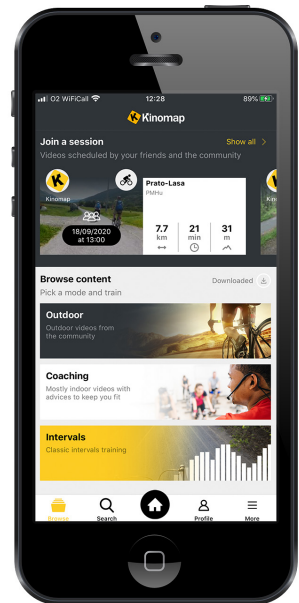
O2 WiFiCall 12:28 89%

Kinomap

Join a session
Show all >
Videos scheduled by your friends and the community

Kinomap
18/09/2020 at 13:00

Prato-Lasa
PMHu

| 7.7 km | 21 min | 31 m |
|---|---|---|

Browse content
Downloaded
Pick a mode and train

Outdoor
Outdoor videos from the community

Coaching
Mostly indoor videos with advices to keep you fit

Intervals
Classic intervals training

Browse
Search
Profile
More